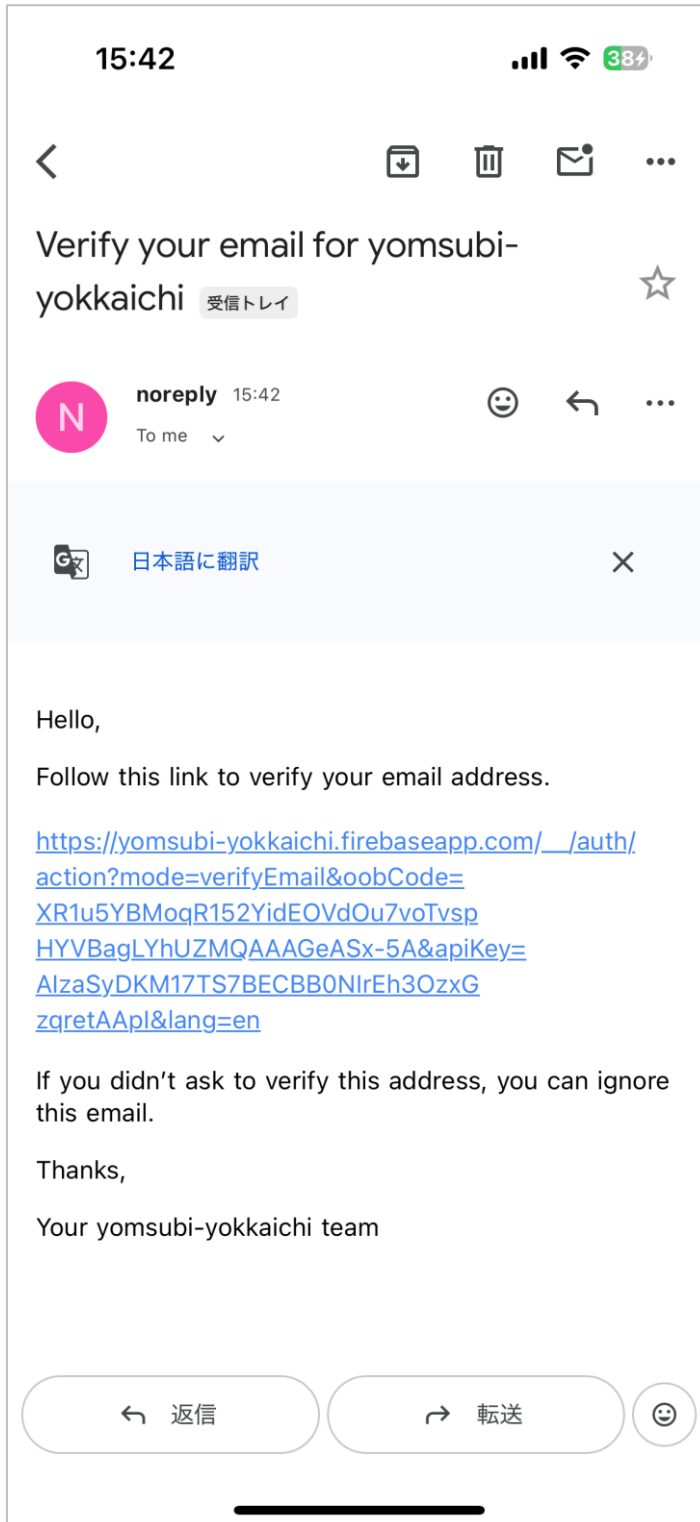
15:42

38

Verify your email for yomsubi-yokkaichi 受信トレイ

N

noreply 15:42
To me

日本語に翻訳

Hello,

Follow this link to verify your email address.

https://yomsubi-yokkaichi.firebaseapp.com/__/auth/action?mode=verifyEmail&oobCode=XR1u5YBMoqR152YidEOVdOu7voTvspHYVBagLYhUZMQAAAGeASx-5A&apiKey=AIzaSyDKM17TS7BECBB0NIrEh3OzxGzqretAApl&lang=en

If you didn't ask to verify this address, you can ignore this email.

Thanks,

Your yomsubi-yokkaichi team

返信

転送